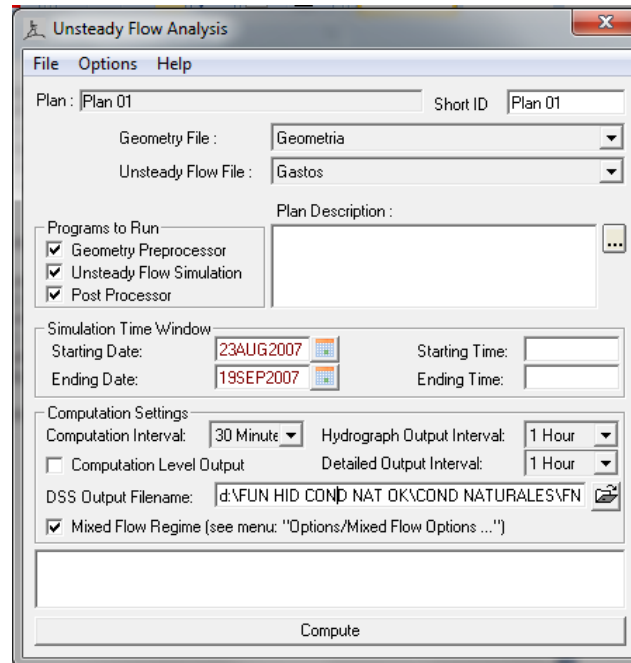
Unsteady Flow Analysis

File Options Help

Plan : Plan 01

Short ID Plan 01

Geometry File : Geometria

Unsteady Flow File : Gastos

Programs to Run
☑ Geometry Preprocessor
☑ Unsteady Flow Simulation
☑ Post Processor

Plan Description :

...

Simulation Time Window
Starting Date: 23AUG2007
Starting Time:
Ending Date: 19SEP2007
Ending Time:

Computation Settings
Computation Interval: 30 Minute
Hydrograph Output Interval: 1 Hour
☐ Computation Level Output
Detailed Output Interval: 1 Hour
DSS Output Filename: d:\FUN HID COND NAT OK\COND NATURALES\FN
☑ Mixed Flow Regime (see menu: "Options/Mixed Flow Options ...")

Compute